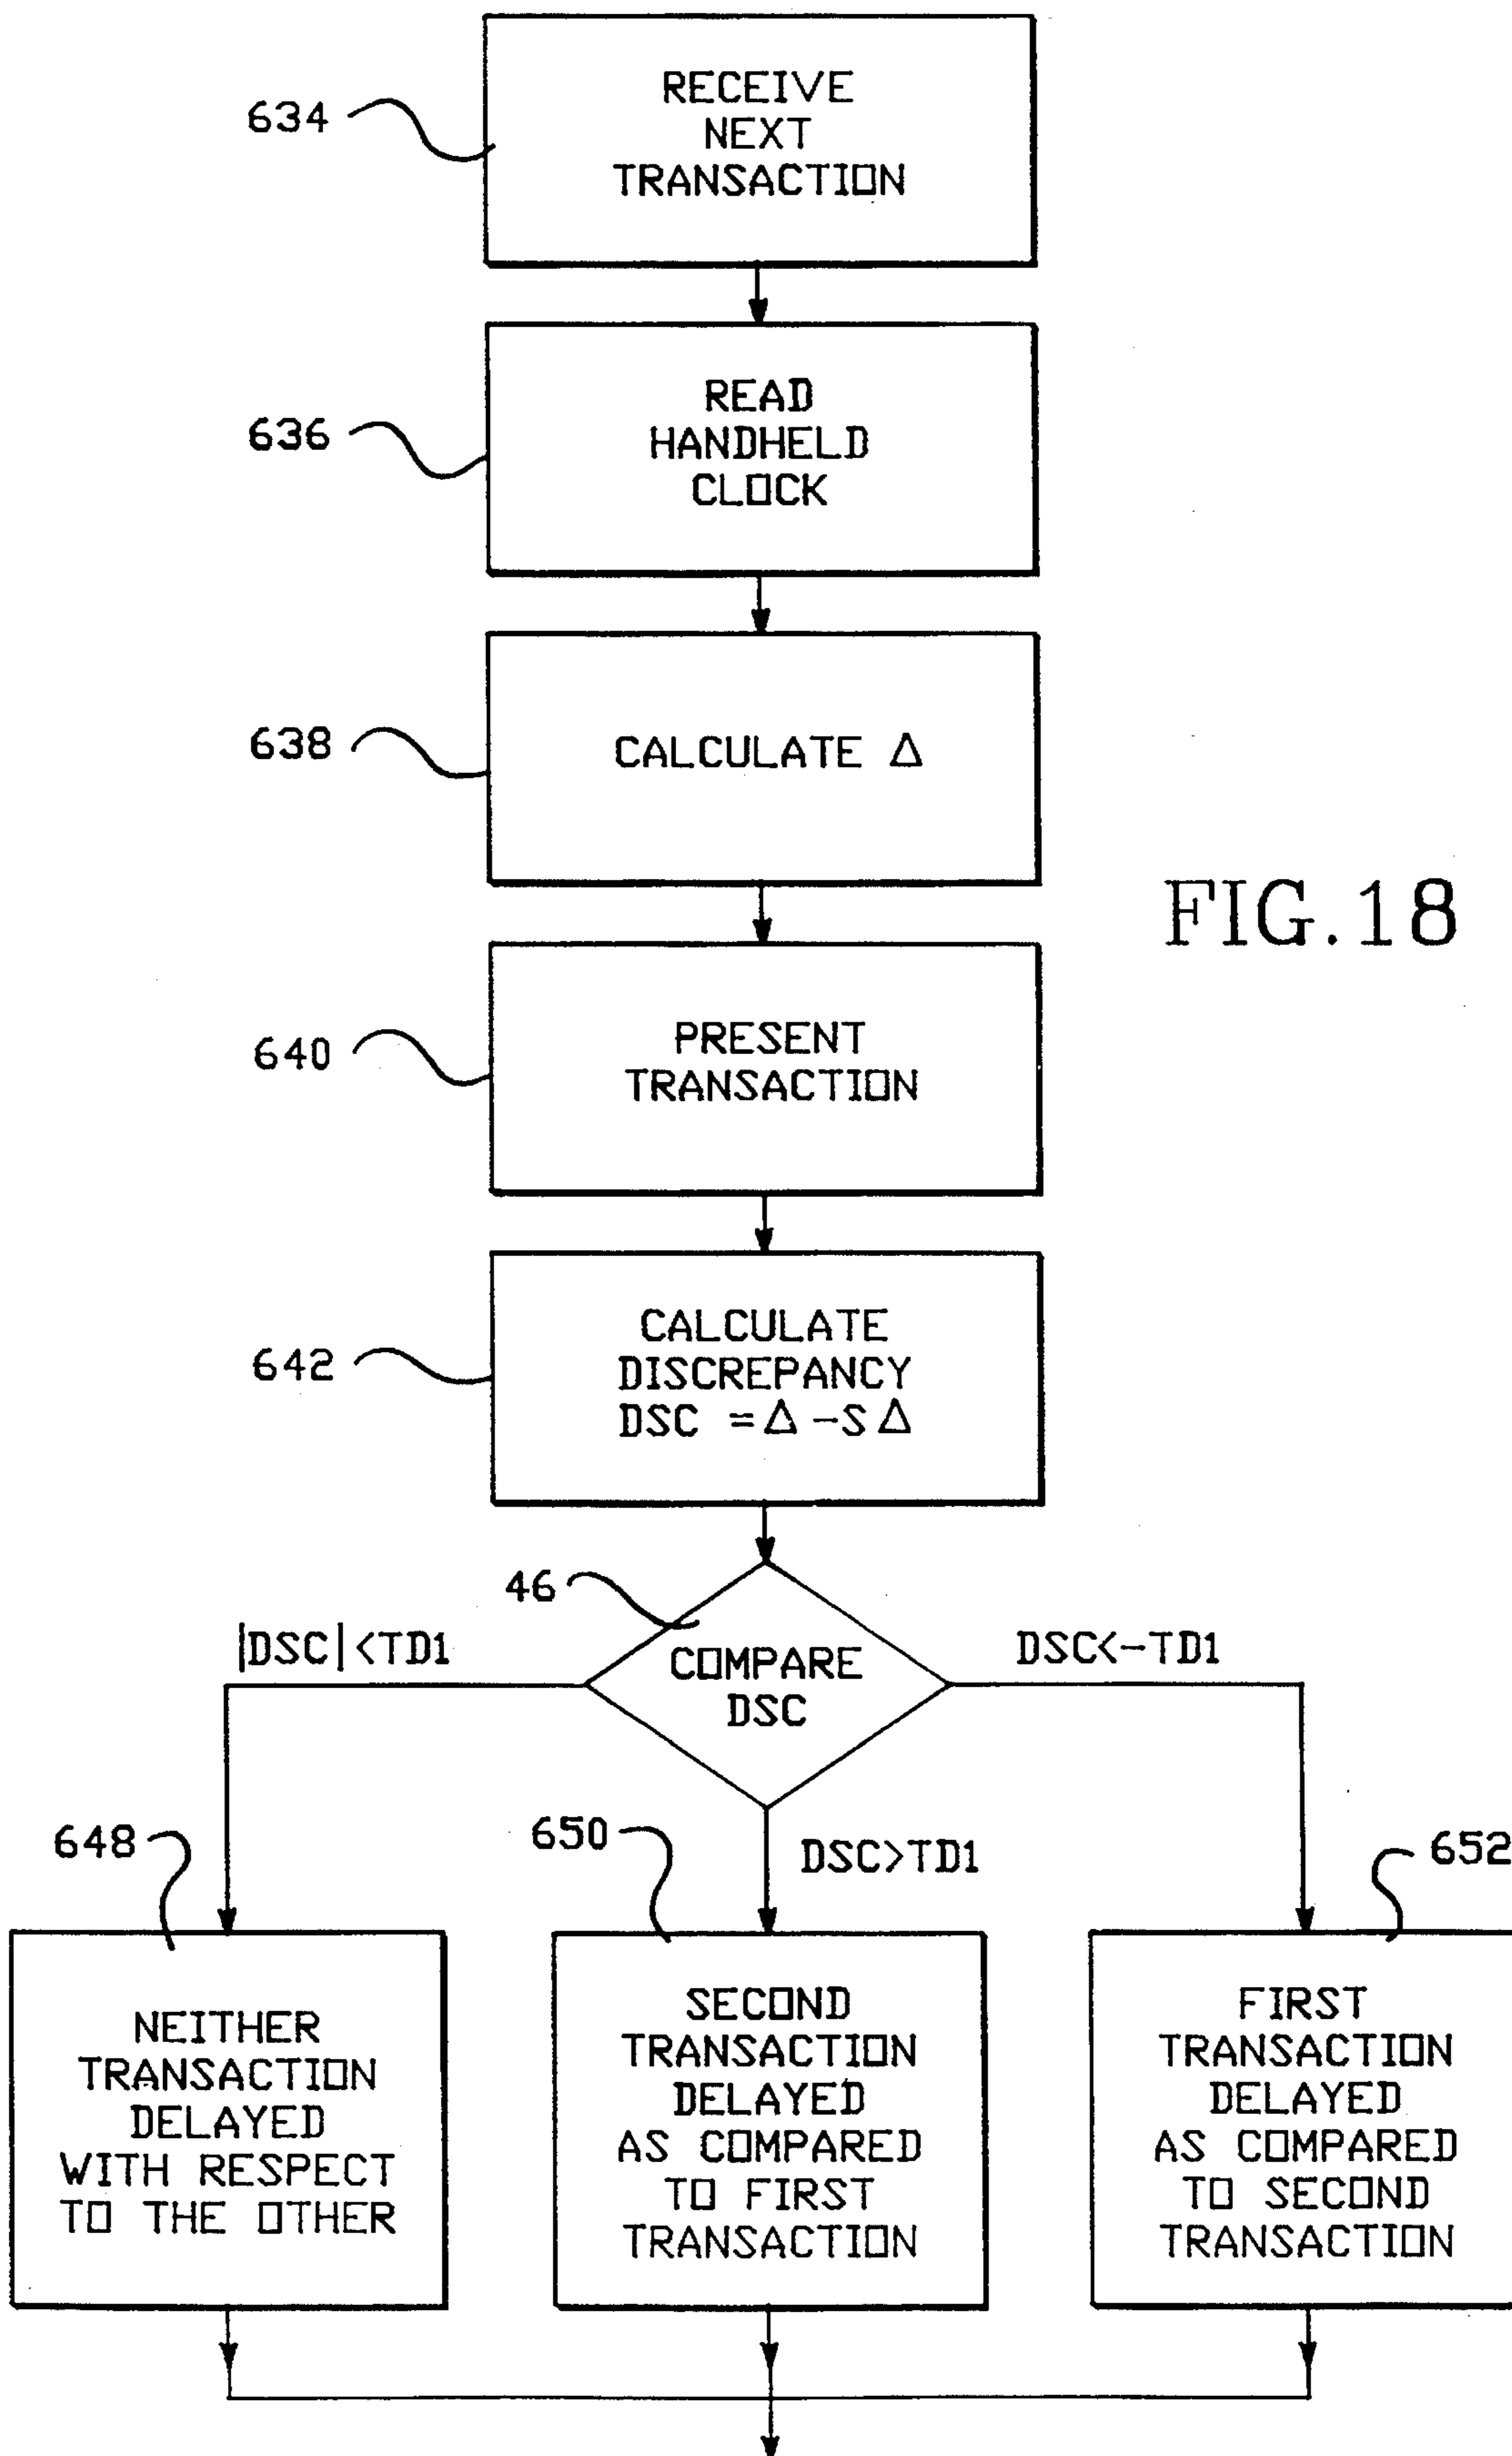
634
RECEIVE NEXT TRANSACTION

636
READ HANDHELD CLOCK

638
CALCULATE $\Delta$

FIG.18

640
PRESENT TRANSACTION

642
CALCULATE DISCREPANCY DSC $=\Delta - S\Delta$

46
COMPARE DSC

$|DSC|<TD1$

$DSC<-TD1$

$DSC>TD1$

648
NEITHER TRANSACTION DELAYED WITH RESPECT TO THE OTHER

650
SECOND TRANSACTION DELAYED AS COMPARED TO FIRST TRANSACTION

652
FIRST TRANSACTION DELAYED AS COMPARED TO SECOND TRANSACTION